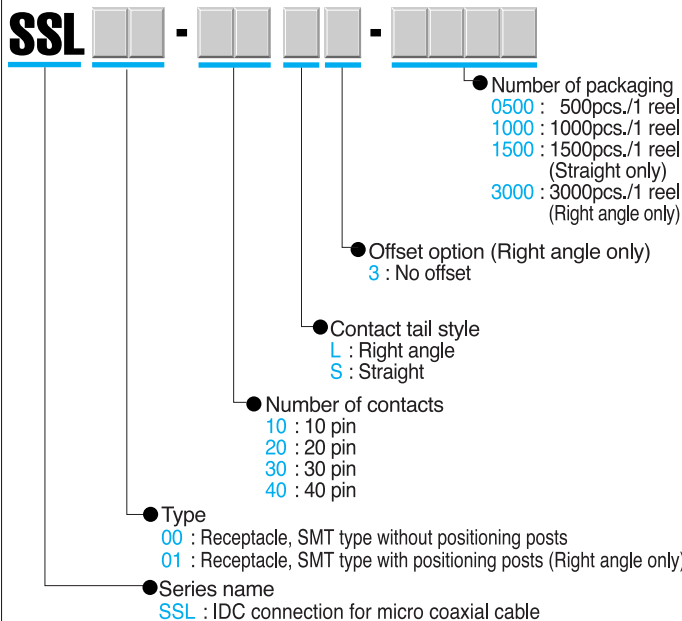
SSL - -

Number of packaging
0500 : 500pcs./1 reel
1000 : 1000pcs./1 reel
1500 : 1500pcs./1 reel (Straight only)
3000 : 3000pcs./1 reel (Right angle only)

Offset option (Right angle only)
3 : No offset

Contact tail style
L : Right angle
S : Straight

Number of contacts
10 : 10 pin
20 : 20 pin
30 : 30 pin
40 : 40 pin

Type
00 : Receptacle, SMT type without positioning posts
01 : Receptacle, SMT type with positioning posts (Right angle only)

Series name
SSL : IDC connection for micro coaxial cable